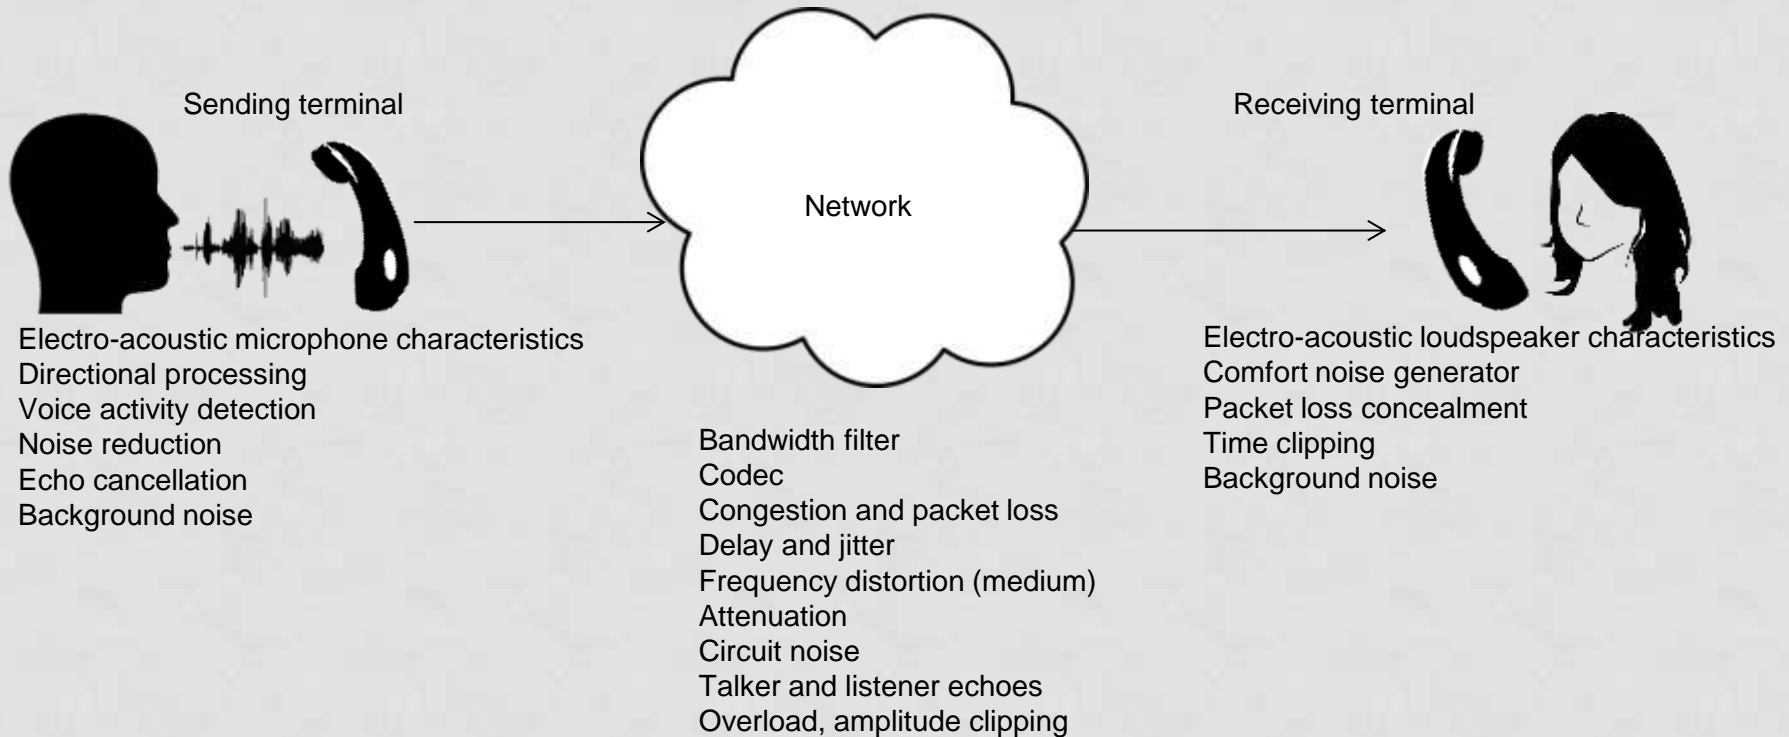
Sending terminal

Network

Receiving terminal

Electro-acoustic microphone characteristics
Directional processing
Voice activity detection
Noise reduction
Echo cancellation
Background noise

Bandwidth filter
Codec
Congestion and packet loss
Delay and jitter
Frequency distortion (medium)
Attenuation
Circuit noise
Talker and listener echoes
Overload, amplitude clipping

Electro-acoustic loudspeaker characteristics
Comfort noise generator
Packet loss concealment
Time clipping
Background noise